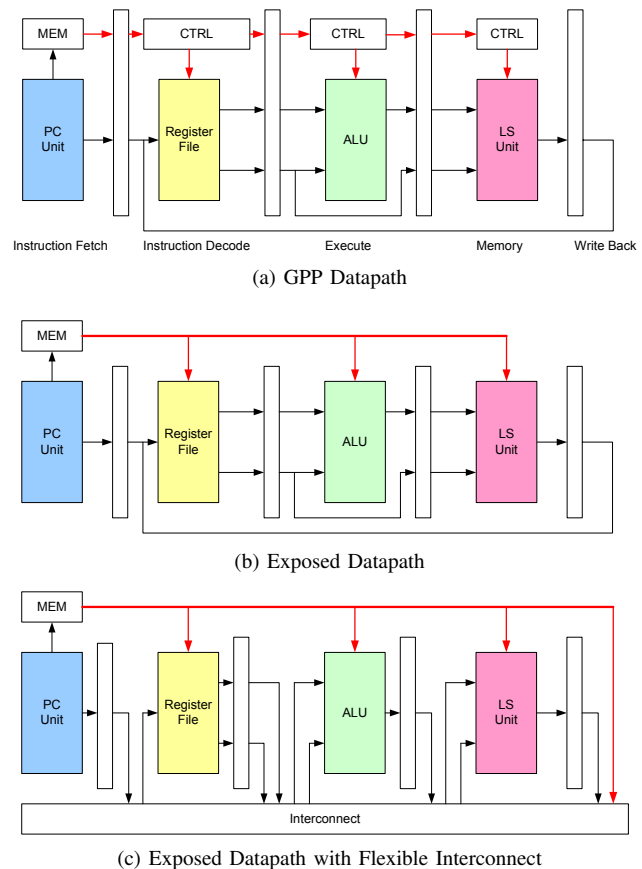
MEM

CTRL

CTRL

CTRL

PC Unit

Register File

ALU

LS Unit

Instruction Fetch

Instruction Decode

Execute

Memory

Write Back

(a) GPP Datapath

MEM

PC Unit

Register File

ALU

LS Unit

(b) Exposed Datapath

MEM

PC Unit

Register File

ALU

LS Unit

Interconnect

(c) Exposed Datapath with Flexible Interconnect